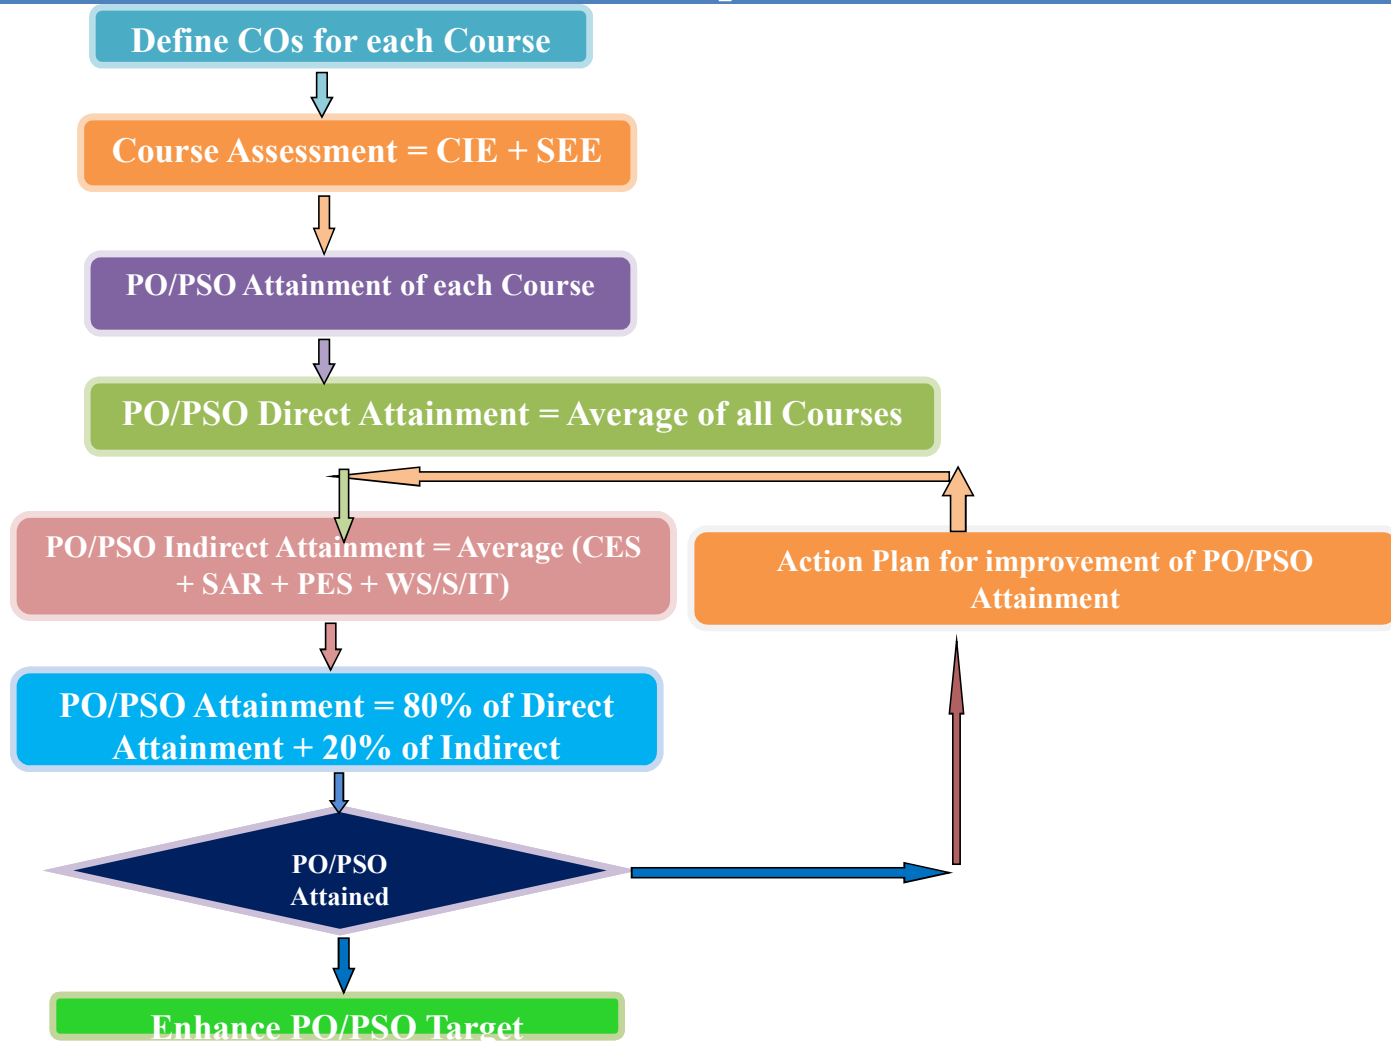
Define COs for each Course

Course Assessment = CIE + SEE

PO/PSO Attainment of each Course

PO/PSO Direct Attainment = Average of all Courses

PO/PSO Indirect Attainment = Average (CES + SAR + PES + WS/S/IT)

Action Plan for improvement of PO/PSO Attainment

PO/PSO Attainment = 80% of Direct Attainment + 20% of Indirect

PO/PSO Attained

Enhance PO/PSO Target